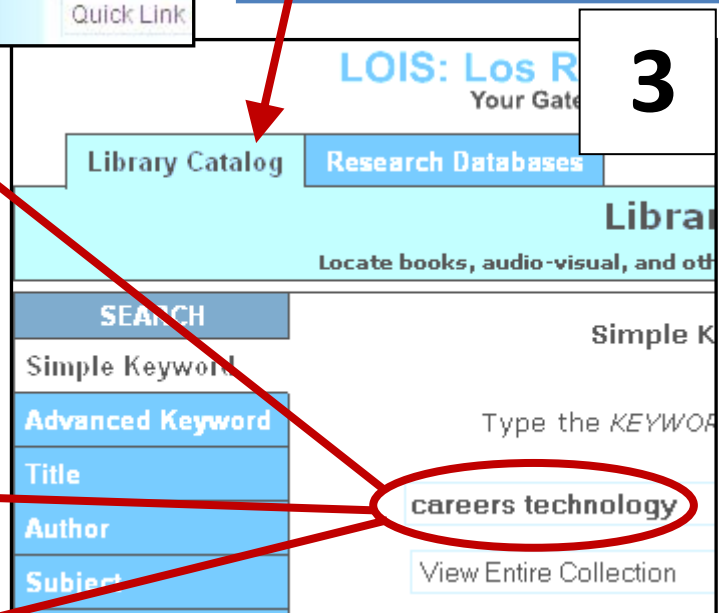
Quick Link

3

LOIS: Los R

Your Gate

Library Catalog

Research Databases

Librar

Locate books, audio-visual, and oth

SEARCH

Simple Keyword

Advanced Keyword

Title

Author

Subject

Simple K

Type the *KEYWOR*

careers technology

View Entire Collection